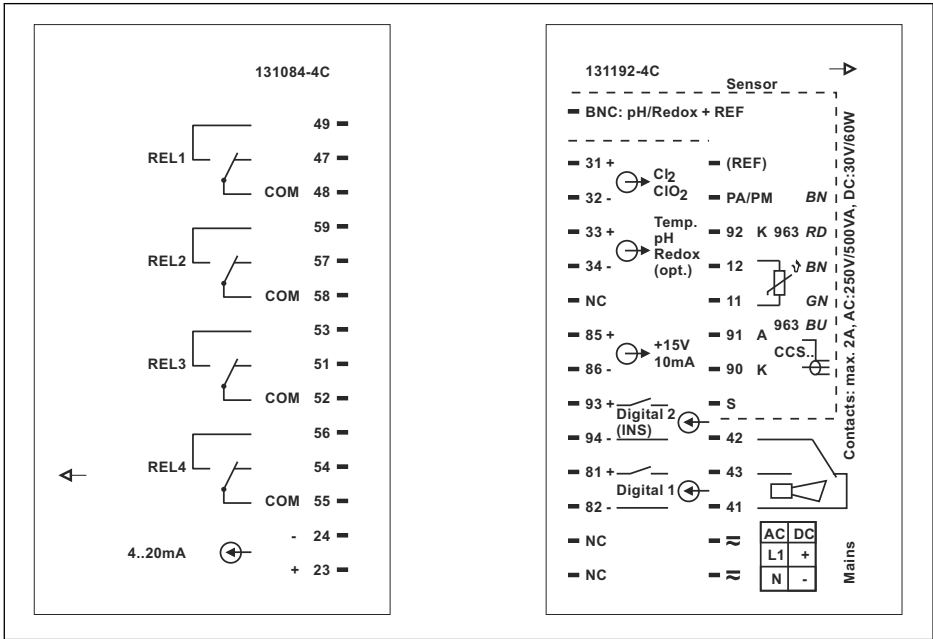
131084-4C

REL1 49 47 COM 48

REL2 59 57 COM 58

REL3 53 51 COM 52

REL4 56 54 COM 55

4..20mA - 24 + 23

131192-4C

Sensor

BNC: pH/Redox + REF

31 + $Cl_2$ $ClO_2$ (REF)
32 - PA/PM BN

33 + Temp. pH Redox (opt.) 92 K 963 RD
34 - 12 BN

NC 11 GN

85 + +15V 10mA 91 A 963 BU
86 - 90 K CCS.

93 + Digital 2 (INS) S
94 - 42

81 + 43
Digital 1
82 - 41

NC ≈
NC ≈

| AC | DC |
|---|---|
| L1 | + |
| N | - |

Mains

Contacts: max. 2A, AC:250V/500VA, DC:30V/60W